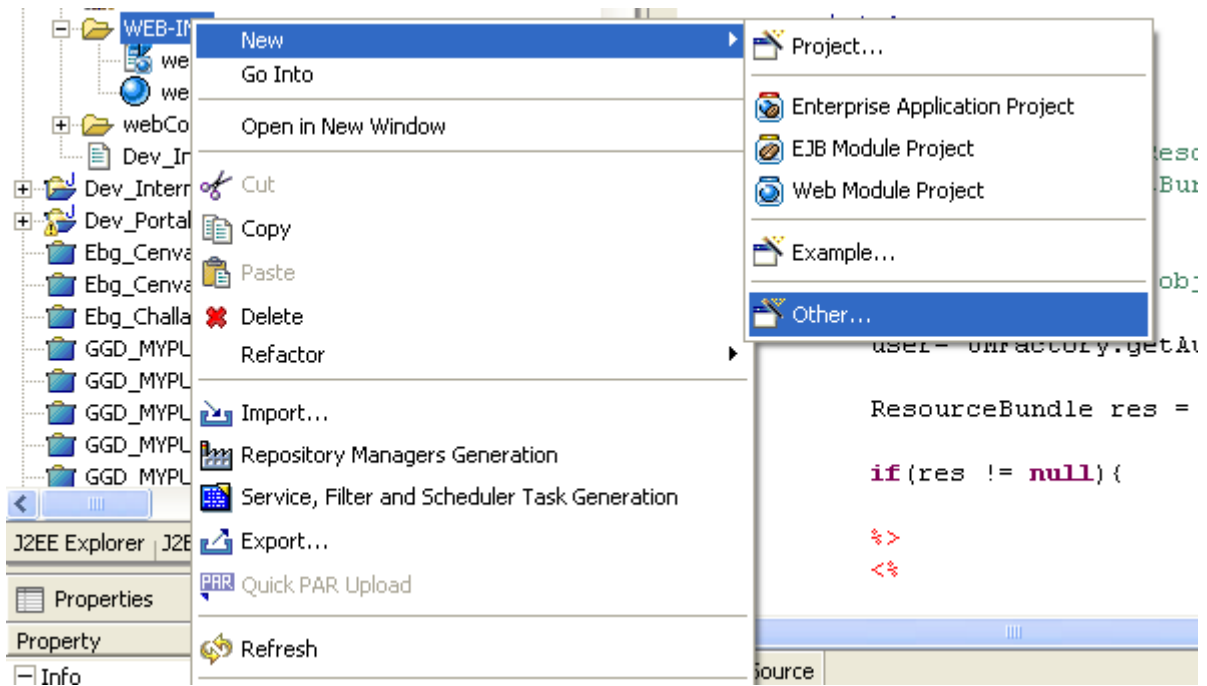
WEB-IN
we
we
webCo
Dev_In
Dev_Intern
Dev_Portal
Ebg_Cenva
Ebg_Cenva
Ebg_Challa
GGD_MYPL
GGD_MYPL
GGD_MYPL
GGD_MYPL
GGD_MYPL

New
Go Into
Open in New Window
Cut
Copy
Paste
Delete
Refactor
Import...
Repository Managers Generation
Service, Filter and Scheduler Task Generation
Export...
Quick PAR Upload
Refresh

Project...
Enterprise Application Project
EJB Module Project
Web Module Project
Example...
Other...

Reso
.Bun
obj
user= UMFactory.getAu
ResourceBundle res =
if(res != null){
%>
<%

J2EE Explorer
J2E
Properties
Property
Info
Source